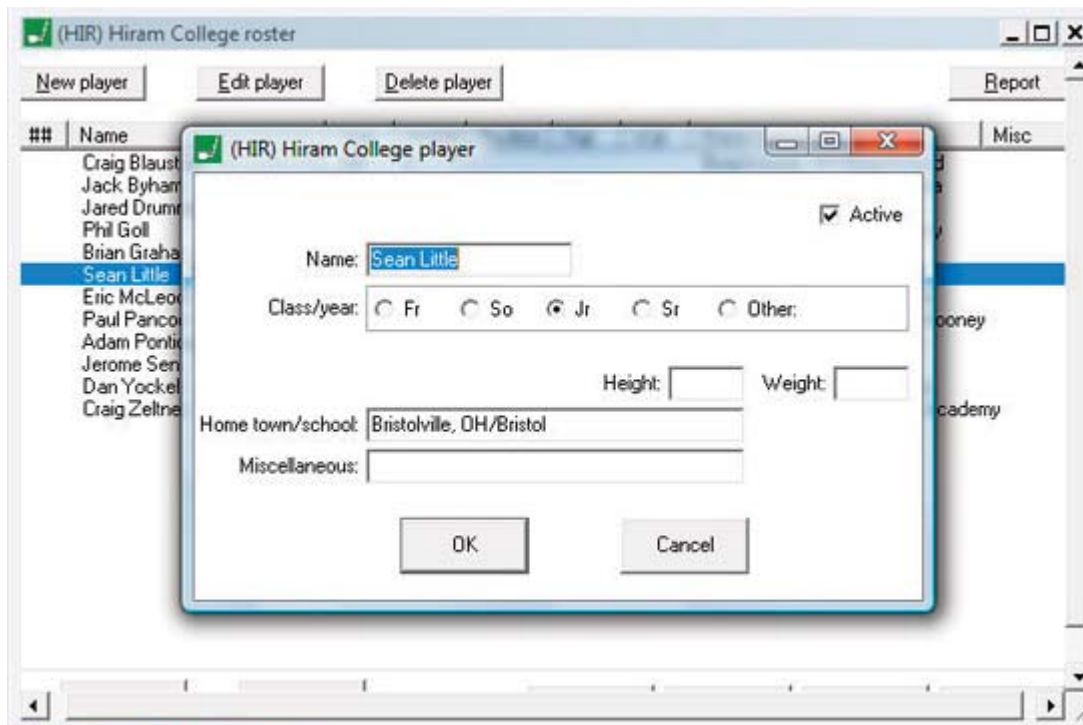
(HIR) Hiram College roster

New player | Edit player | Delete player | Report

| ## | Name | Misc |
|---|---|---|
| | Craig Blaust | d |
| | Jack Byham | a |
| | Jared Drumr | |
| | Phil Goll | y |
| | Brian Graha | |
| | Sean Little | |
| | Eric McLeod | |
| | Paul Panco | ooney |
| | Adam Pontic | |
| | Jerome Sen | |
| | Dan Yockel | |
| | Craig Zeltne | cademy |

(HIR) Hiram College player

Active

Name: Sean Little

Class/year: Fr So Jr Sr Other:

Height: Weight:

Home town/school: Bristolville, OH/Bristol

Miscellaneous:

OK Cancel